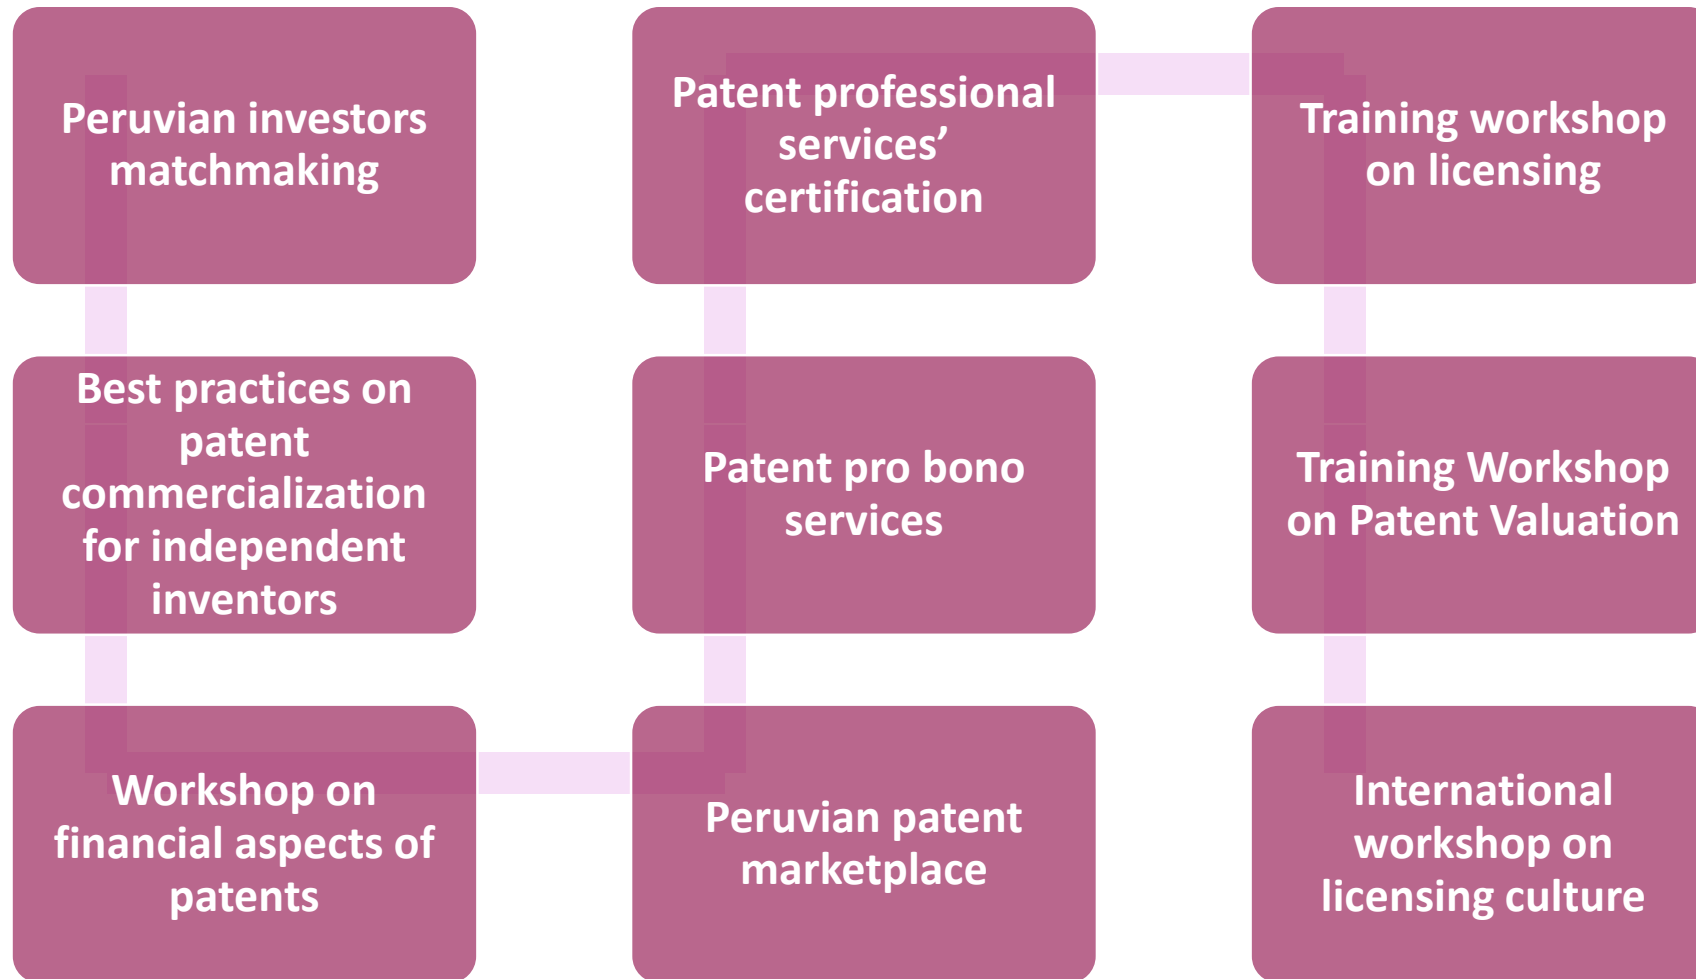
Peruvian investors matchmaking

Best practices on patent commercialization for independent inventors

Workshop on financial aspects of patents

Patent professional services' certification

Patent pro bono services

Peruvian patent marketplace

Training workshop on licensing

Training Workshop on Patent Valuation

International workshop on licensing culture